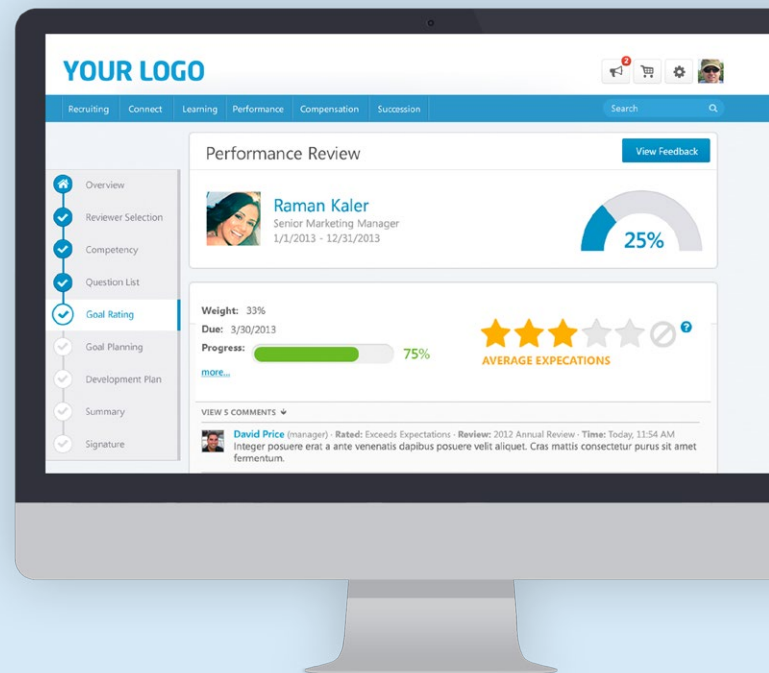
YOUR LOGO

2

Recruiting Connect Learning Performance Compensation Succession

Search

Overview
Reviewer Selection
Competency
Question List
Goal Rating
Goal Planning
Development Plan
Summary
Signature

Performance Review

View Feedback

Raman Kaler
Senior Marketing Manager
1/1/2013 - 12/31/2013

25%

Weight: 33%
Due: 3/30/2013
Progress: 75%
more...

AVERAGE EXPECATIONS

VIEW 5 COMMENTS

David Price (manager) · Rated: Exceeds Expectations · Review: 2012 Annual Review · Time: Today, 11:54 AM
Integer posuere erat a ante venenatis dapibus posuere velit aliquet. Cras mattis consectetur purus sit amet fermentum.